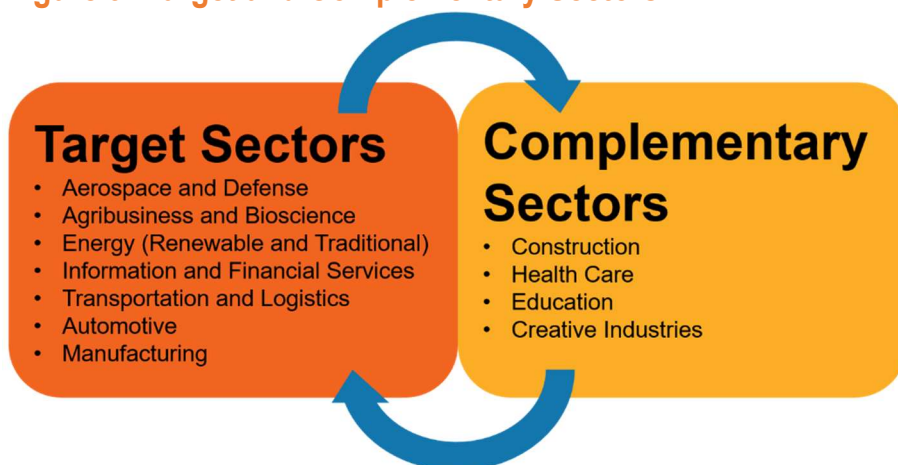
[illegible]

Target Sectors
- Aerospace and Defense
- Agribusiness and Bioscience
- Energy (Renewable and Traditional)
- Information and Financial Services
- Transportation and Logistics
- Automotive
- Manufacturing

Complementary Sectors
- Construction
- Health Care
- Education
- Creative Industries